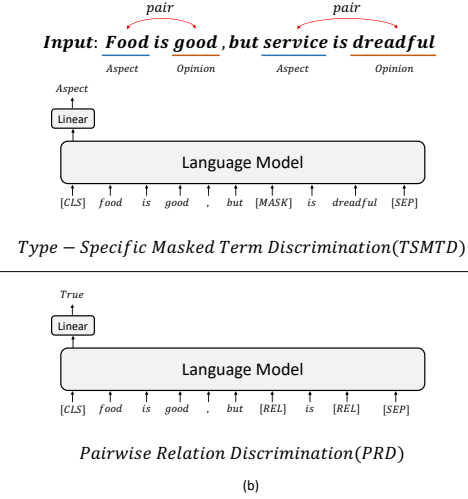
pair pair

Input: Food is good , but service is dreadful

Aspect Opinion Aspect Opinion

Aspect

Linear

Language Model

[CLS] food is good , but [MASK] is dreadful [SEP]

$Type - Specific\ Masked\ Term\ Discrimination(TSMTD)$

True

Linear

Language Model

[CLS] food is good , but [REL] is [REL] [SEP]

$Pairwise\ Relation\ Discrimination(PRD)$

(b)